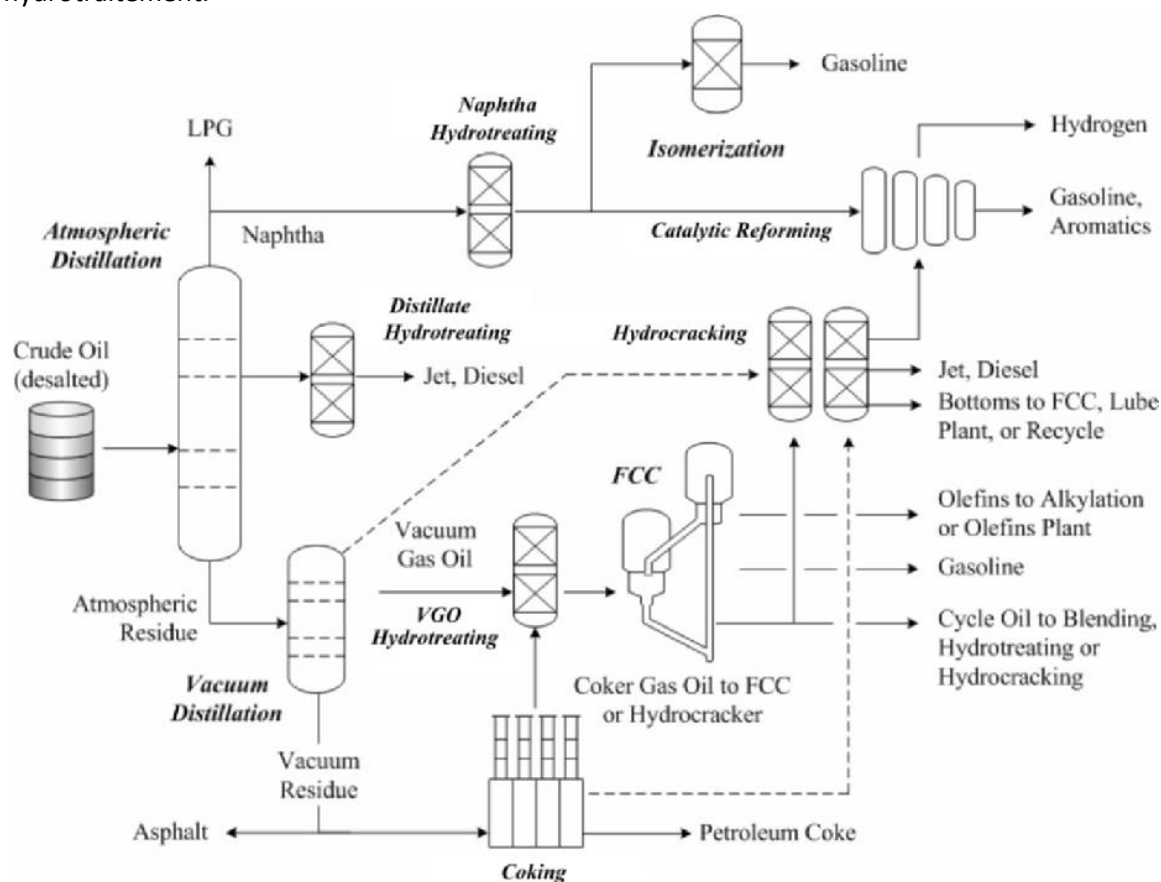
hydrotraitement

Gasoline

Naphtha Hydrotreating

LPG

Isomerization

Hydrogen

Atmospheric Distillation

Naphtha

Catalytic Reforming

Gasoline, Aromatics

Distillate Hydrotreating

Hydrocracking

Crude Oil (desalted)

Jet, Diesel

Jet, Diesel

Bottoms to FCC, Lube Plant, or Recycle

FCC

Olefins to Alkylation or Olefins Plant

Vacuum Gas Oil

Gasoline

Atmospheric Residue

VGO Hydrotreating

Cycle Oil to Blending, Hydrotreating or Hydrocracking

Vacuum Distillation

Coker Gas Oil to FCC or Hydrocracker

Vacuum Residue

Asphalt

Petroleum Coke

Coking